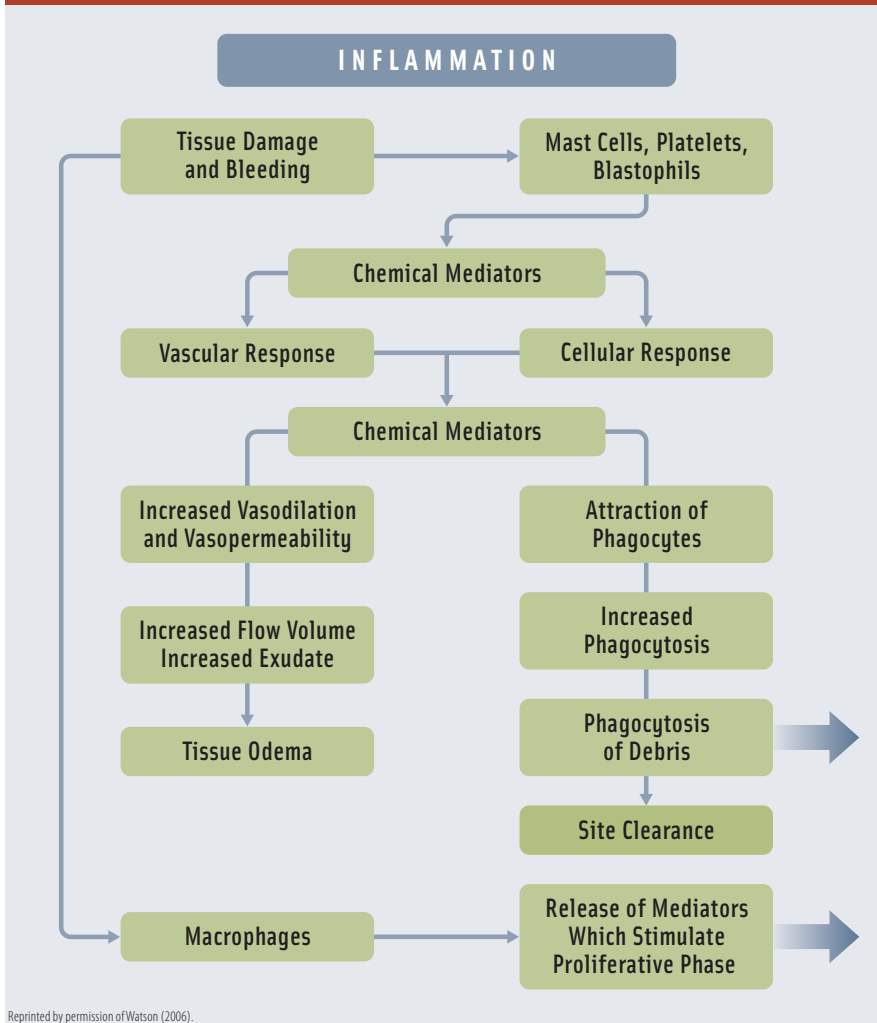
INFLAMMATION

Tissue Damage and Bleeding

Mast Cells, Platelets, Blastophils

Chemical Mediators

Vascular Response

Cellular Response

Chemical Mediators

Increased Vasodilation and Vasopermeability

Attraction of Phagocytes

Increased Flow Volume Increased Exudate

Increased Phagocytosis

Tissue Odema

Phagocytosis of Debris

Site Clearance

Macrophages

Release of Mediators Which Stimulate Proliferative Phase

Reprinted by permission of Watson (2006).